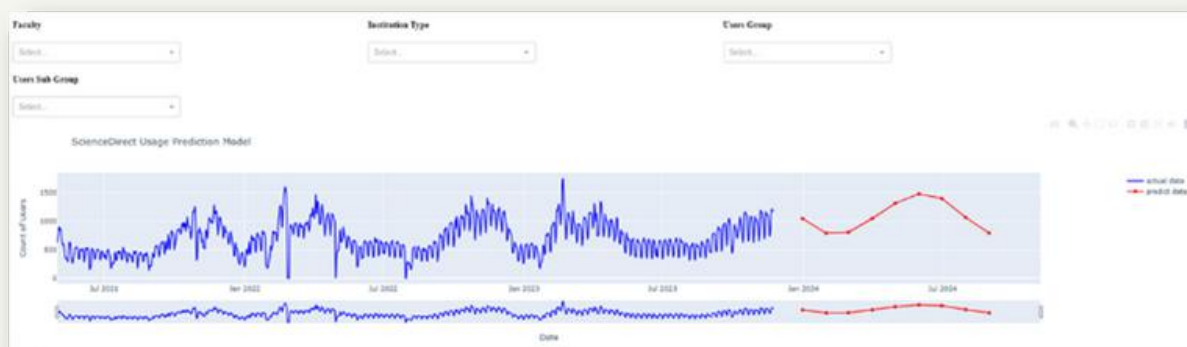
Faculty

Select...

Institution Type

Select...

Users Group

Select...

Users Sub Group

Select...

ScienceDirect Usage Prediction Model

actual data
predict data

1500
1000
500

Count of Users

Jul 2021
Jan 2022
Jul 2022
Jan 2023
Jul 2023
Jan 2024
Jul 2024

Date